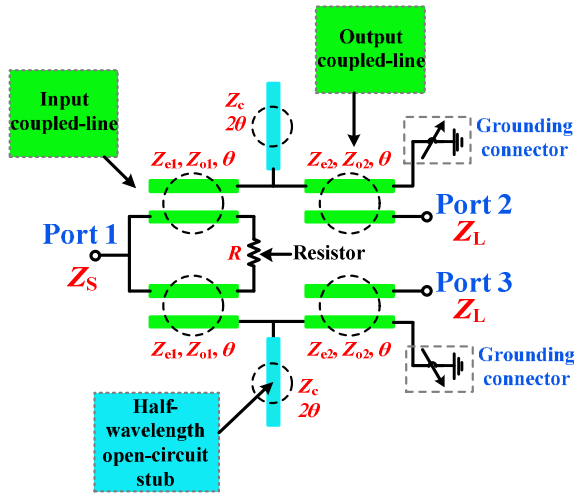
Output coupled-line

Input coupled-line

$Z_c$
$2\theta$

$Z_{e1}, Z_{o1}, \theta$

$Z_{e2}, Z_{o2}, \theta$

Grounding connector

Port 1
$Z_S$

Port 2
$Z_L$

$R$
Resistor

Port 3
$Z_L$

$Z_{e1}, Z_{o1}, \theta$

$Z_{e2}, Z_{o2}, \theta$

Grounding connector

$Z_c$
$2\theta$

Half-wavelength open-circuit stub